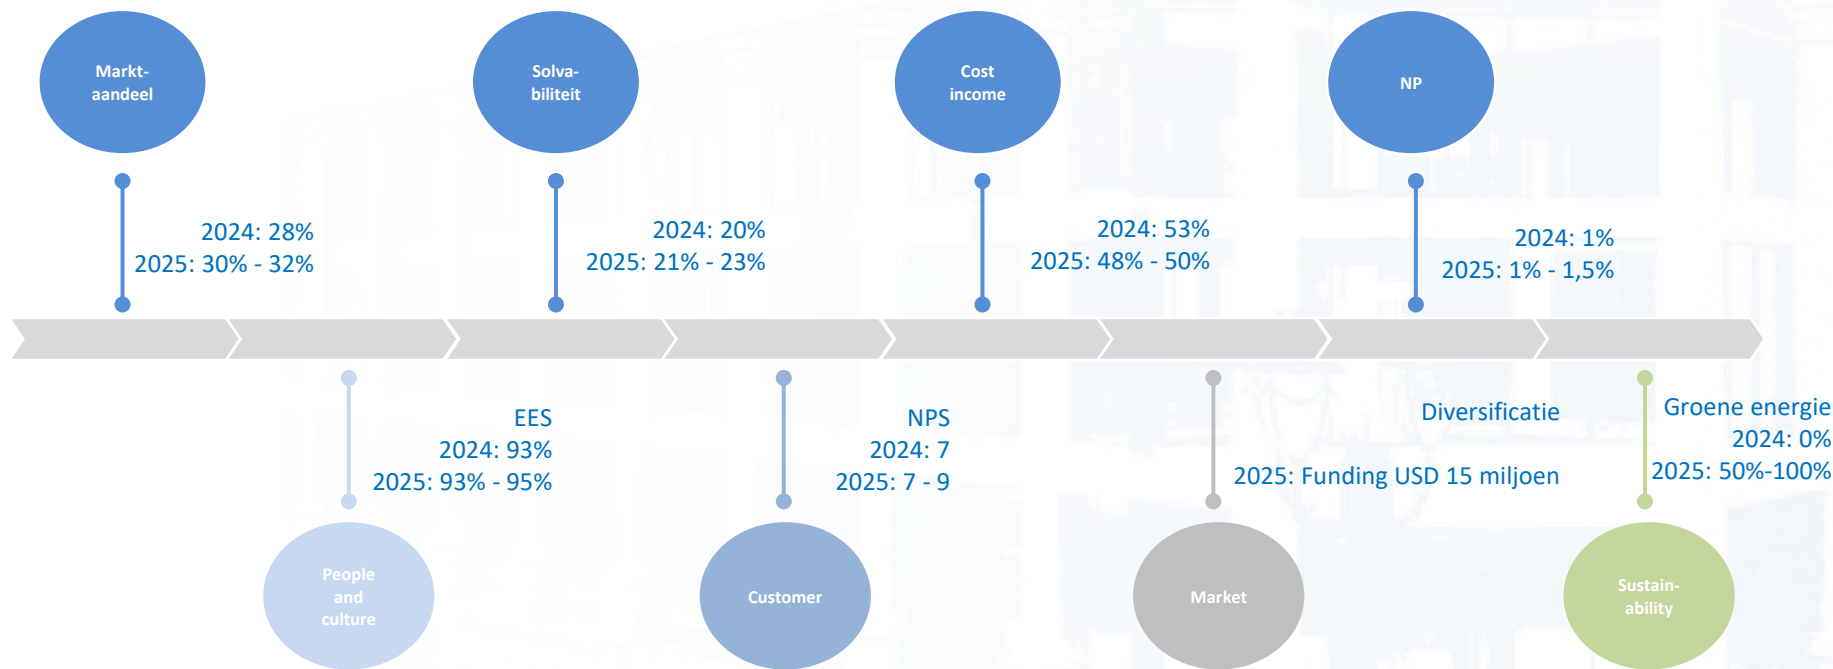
Markt-aandeel

2024: 28%
2025: 30% - 32%

Solva-biliteit

2024: 20%
2025: 21% - 23%

Cost income

2024: 53%
2025: 48% - 50%

NP

2024: 1%
2025: 1% - 1,5%

EES
2024: 93%
2025: 93% - 95%

People and culture

NPS
2024: 7
2025: 7 - 9

Customer

Diversificatie

2025: Funding USD 15 miljoen

Market

Groene energie
2024: 0%
2025: 50%-100%

Sustain-ability